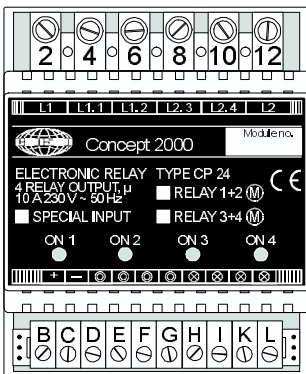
2 4 6 8 10 12

L1 L1.1 L1.2 L2.3 L2.4 L2

Concept 2000

Module no.

ELECTRONIC RELAY
4 RELAY OUTPUT, μ
10 A 230 V ~ 50 Hz

SPECIAL INPUT

TYPE CP 24

RELAY 1+2 M

RELAY 3+4 M

CE

ON 1 ON 2 ON 3 ON 4

+ −

B C D E F G H I K L